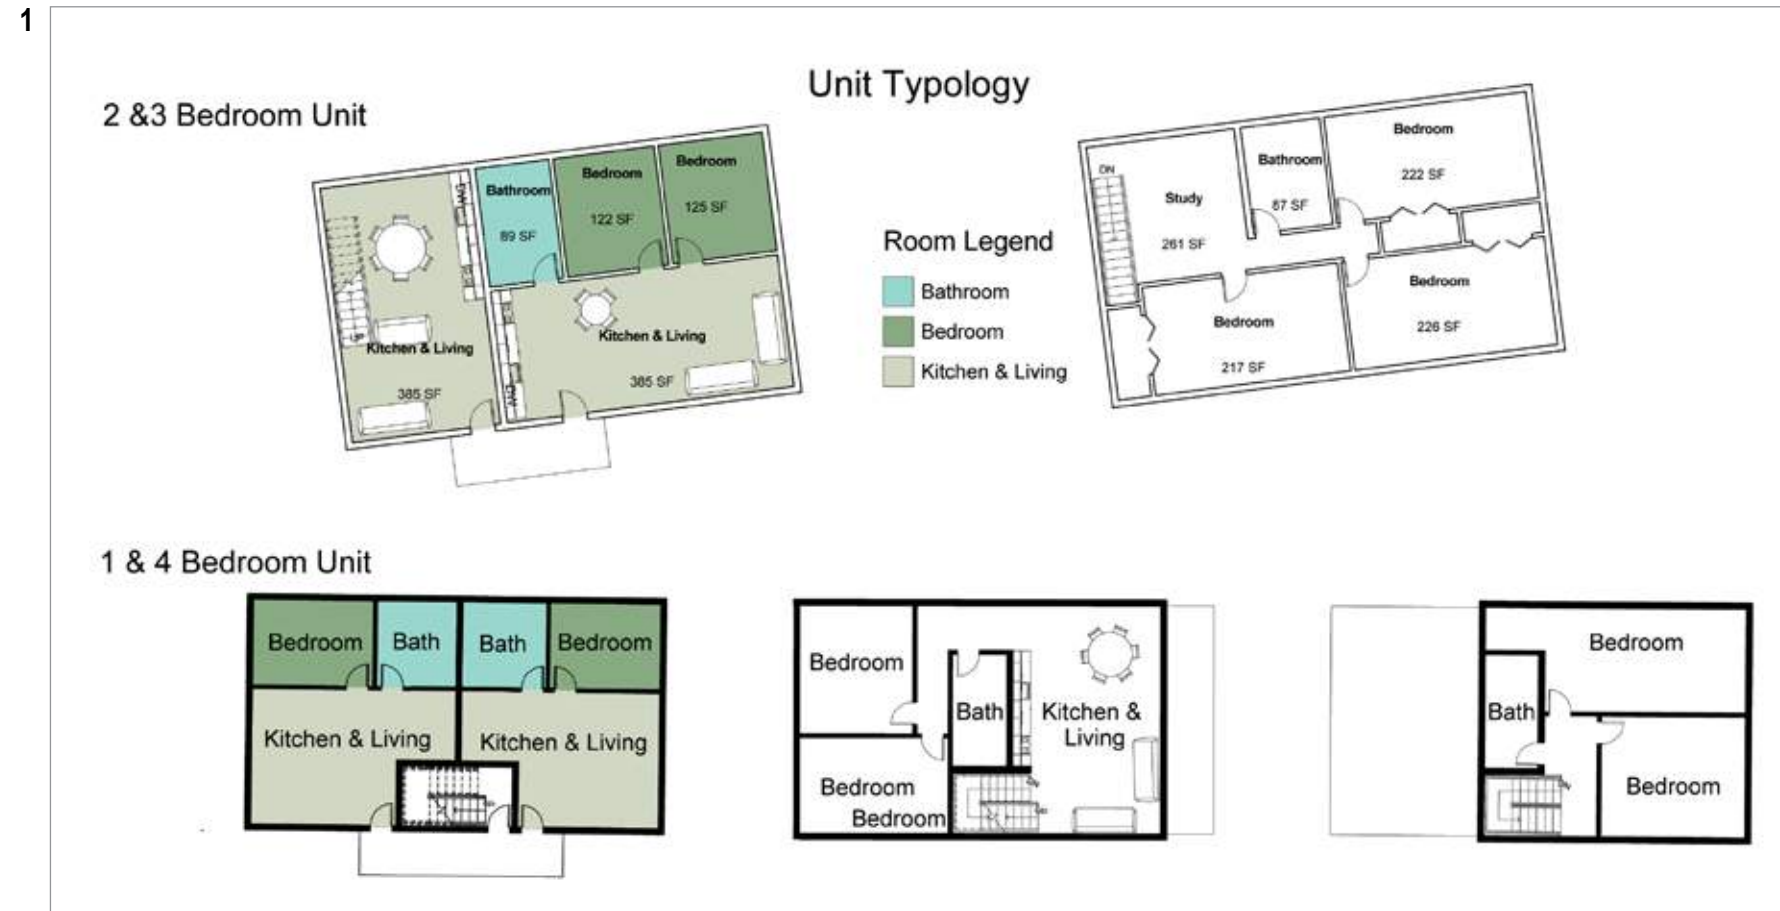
1

Unit Typology

2 &3 Bedroom Unit

Bathroom
89 SF

Bedroom
122 SF

Bedroom
125 SF

D/W

UP

Kitchen & Living
385 SF

Kitchen & Living
385 SF

D/W

Room Legend

Bathroom

Bedroom

Kitchen & Living

DN

Study
261 SF

Bathroom
87 SF

Bedroom
222 SF

Bedroom
217 SF

Bedroom
226 SF

1 & 4 Bedroom Unit

Bedroom

Bath

Bath

Bedroom

Kitchen & Living

Kitchen & Living

Bedroom

Bath

Kitchen & Living

Bedroom

Bedroom

Bedroom

Bath

Bedroom